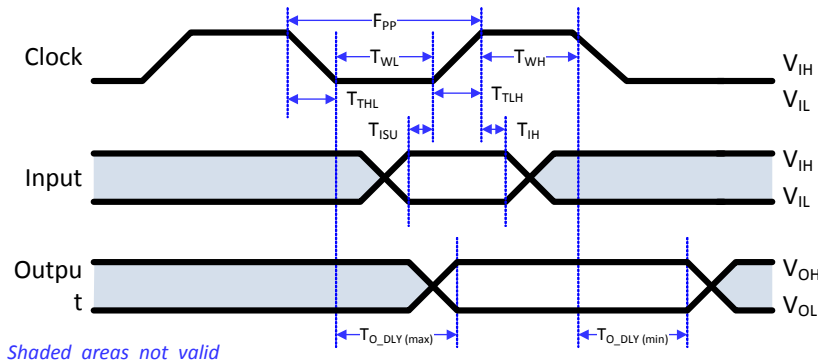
Clock

$F_{PP}$

$T_{WL}$

$T_{WH}$

$V_{IH}$

$V_{IL}$

$T_{THL}$

$T_{TLH}$

$T_{ISU}$

$T_{IH}$

Input

$V_{IH}$

$V_{IL}$

Outpu t

$V_{OH}$

$V_{OL}$

$T_{O\_DLY\ (max)}$

$T_{O\_DLY\ (min)}$

Shaded areas not valid